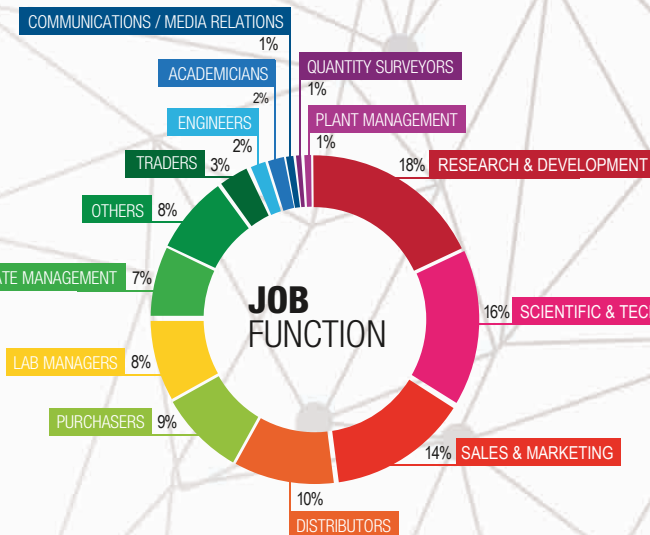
COMMUNICATIONS / MEDIA RELATIONS
1%

ACADEMICIANS
2%

QUANTITY SURVEYORS
1%

ENGINEERS
2%

PLANT MANAGEMENT
1%

TRADERS 3%

18% RESEARCH & DEVELOPMENT

OTHERS 8%

ATE MANAGEMENT 7%

JOB
FUNCTION

16% SCIENTIFIC & TEC

LAB MANAGERS 8%

PURCHASERS 9%

14% SALES & MARKETING

10%
DISTRIBUTORS